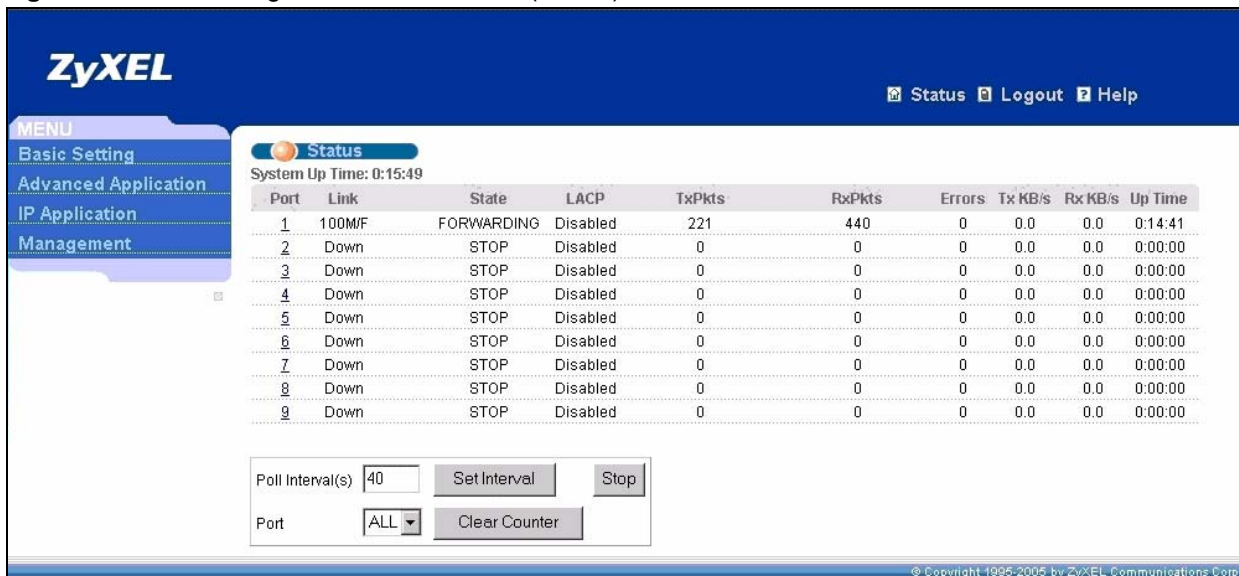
ZyXEL

Status Logout Help

MENU
Basic Setting
Advanced Application
IP Application
Management

Status
System Up Time: 0:15:49

| Port | Link | State | LACP | TxPkts | RxPkts | Errors | Tx KB/s | Rx KB/s | Up Time |
|---|---|---|---|---|---|---|---|---|---|
| 1 | 100M/F | FORWARDING | Disabled | 221 | 440 | 0 | 0.0 | 0.0 | 0:14:41 |
| 2 | Down | STOP | Disabled | 0 | 0 | 0 | 0.0 | 0.0 | 0:00:00 |
| 3 | Down | STOP | Disabled | 0 | 0 | 0 | 0.0 | 0.0 | 0:00:00 |
| 4 | Down | STOP | Disabled | 0 | 0 | 0 | 0.0 | 0.0 | 0:00:00 |
| 5 | Down | STOP | Disabled | 0 | 0 | 0 | 0.0 | 0.0 | 0:00:00 |
| 6 | Down | STOP | Disabled | 0 | 0 | 0 | 0.0 | 0.0 | 0:00:00 |
| 7 | Down | STOP | Disabled | 0 | 0 | 0 | 0.0 | 0.0 | 0:00:00 |
| 8 | Down | STOP | Disabled | 0 | 0 | 0 | 0.0 | 0.0 | 0:00:00 |
| 9 | Down | STOP | Disabled | 0 | 0 | 0 | 0.0 | 0.0 | 0:00:00 |

Poll Interval(s) 40 Set Interval Stop
Port ALL Clear Counter

© Copyright 1995-2005 by ZyXEL Communications Corp